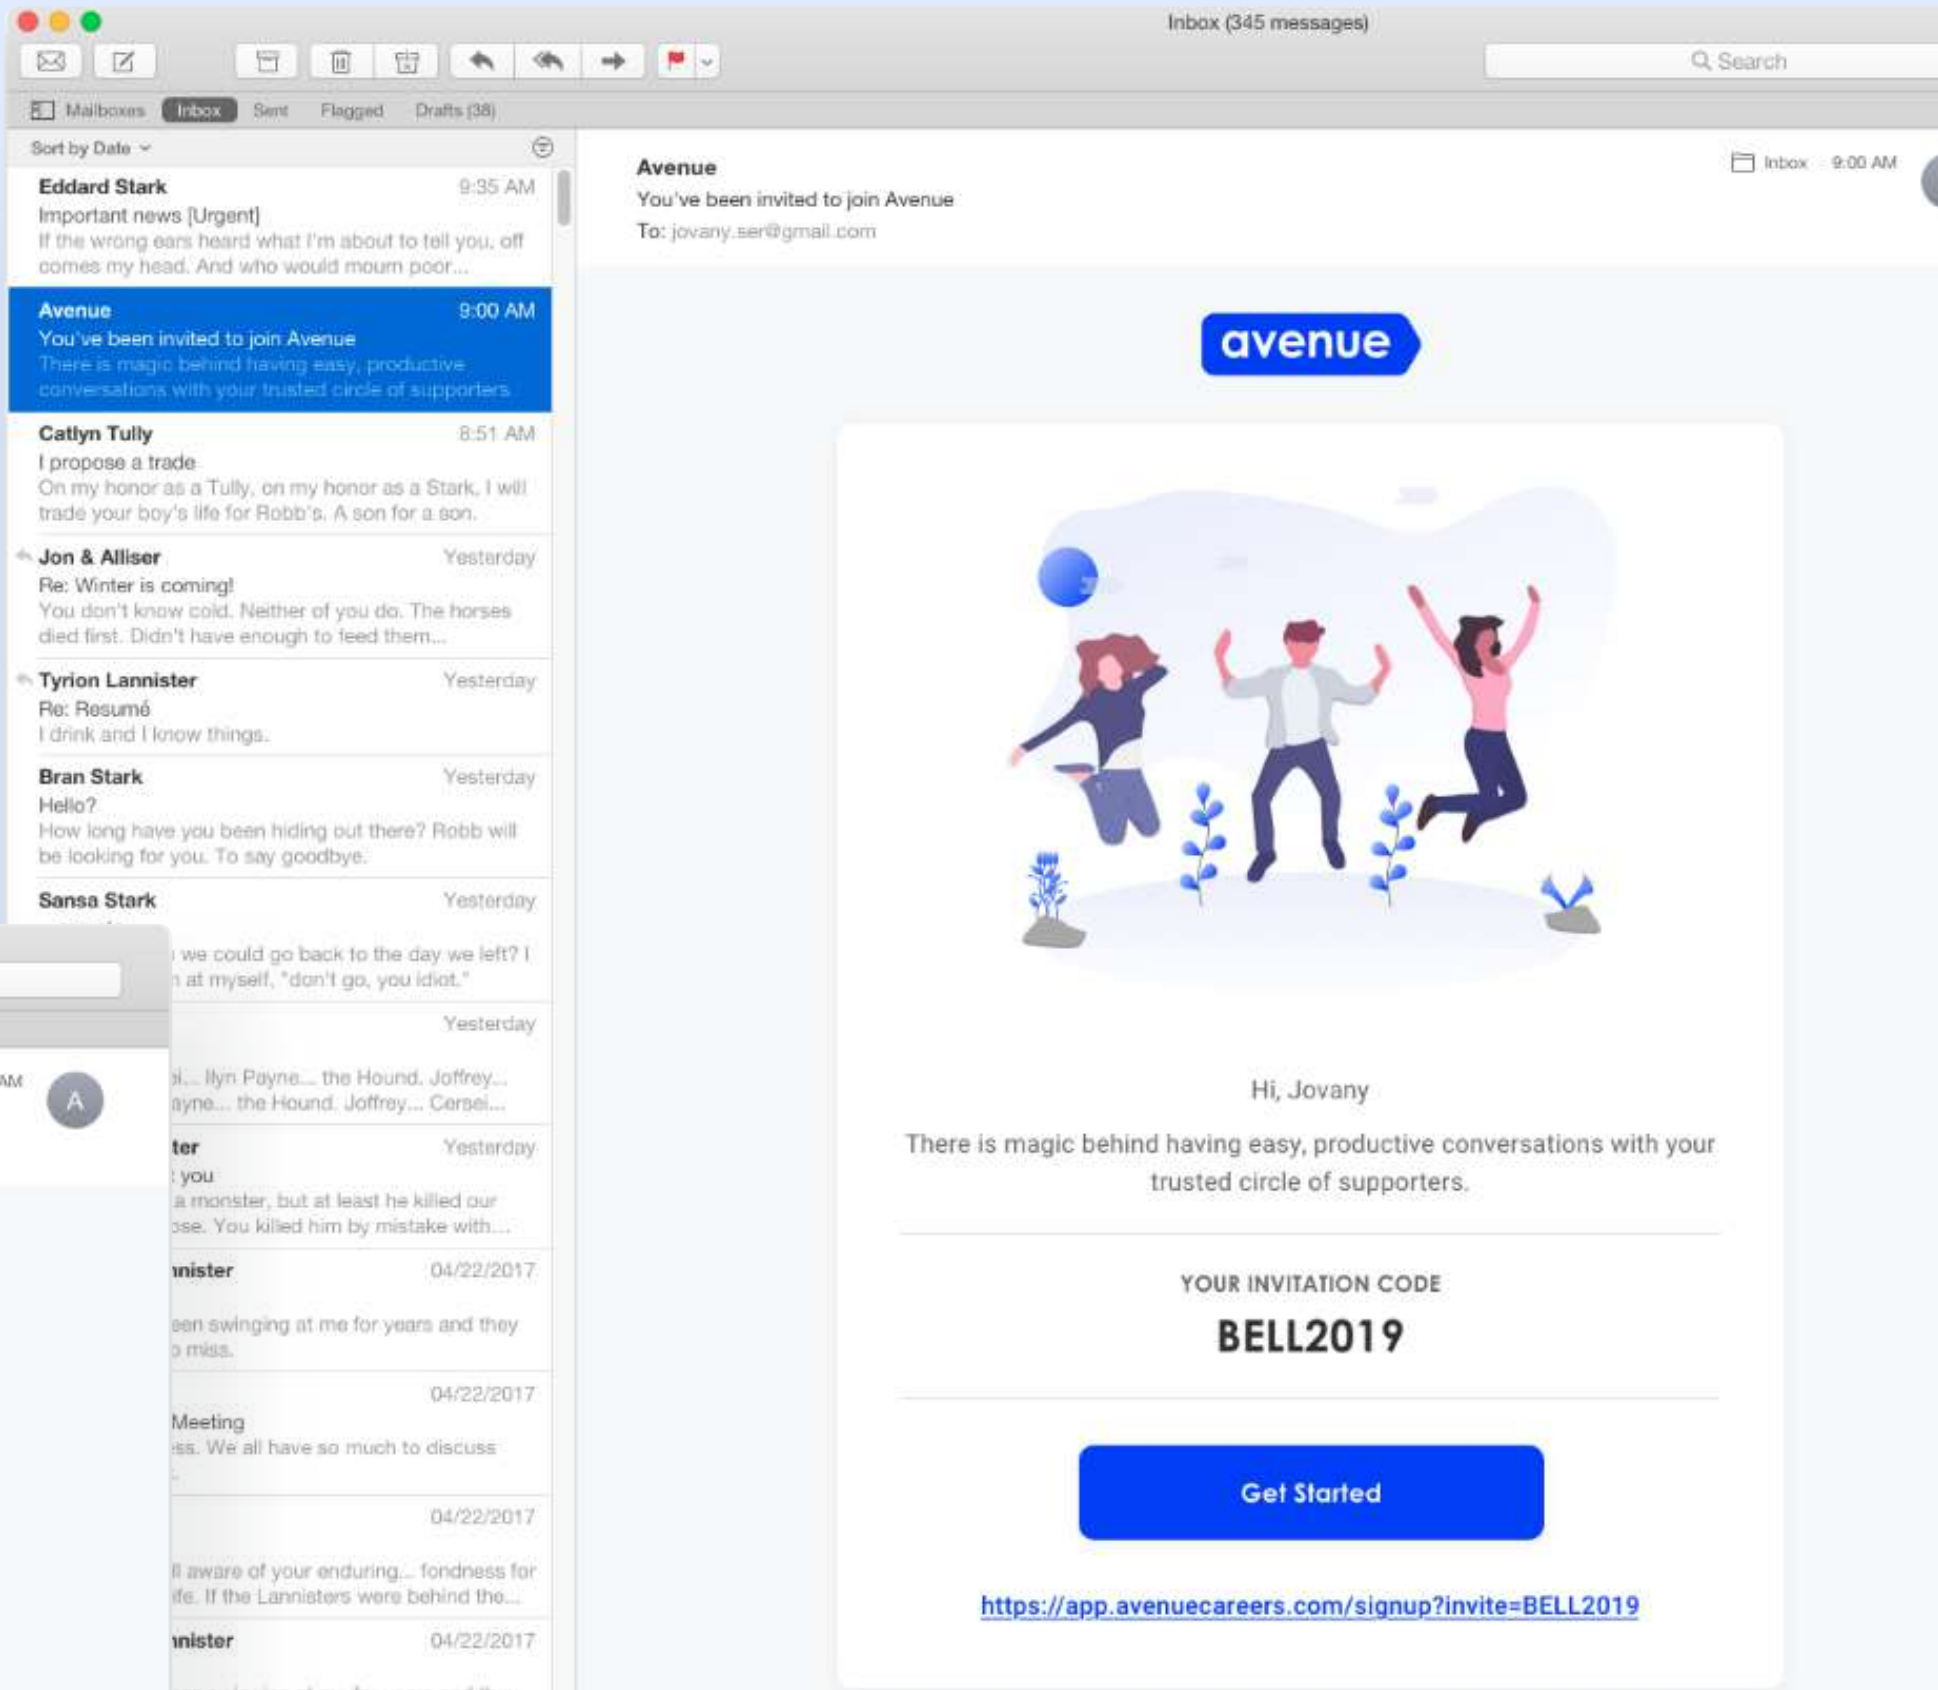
Inbox (345 messages)

Search

Mailboxes Inbox Sent Flagged Drafts (38)

Sort by Date

Eddard Stark 9:35 AM
Important news [Urgent]
If the wrong ears heard what I'm about to tell you, off comes my head. And who would mourn poor...

Avenue 9:00 AM
You've been invited to join Avenue
There is magic behind having easy, productive conversations with your trusted circle of supporters

Catlyn Tully 8:51 AM
I propose a trade
On my honor as a Tully, on my honor as a Stark, I will trade your boy's life for Robb's. A son for a son.

Jon & Alliser Yesterday
Re: Winter is coming!
You don't know cold. Neither of you do. The horses died first. Didn't have enough to feed them...

Tyrion Lannister Yesterday
Re: Resumé
I drink and I know things.

Bran Stark Yesterday
Hello?
How long have you been hiding out there? Robb will be looking for you. To say goodbye.

Sansa Stark Yesterday
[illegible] we could go back to the day we left? I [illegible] at myself, "don't go, you idiot."

Yesterday
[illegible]... Ilyn Payne... the Hound. Joffrey... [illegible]ayne... the Hound. Joffrey... Cersei...

AM
A

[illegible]ter Yesterday
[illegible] you
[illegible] a monster, but at least he killed our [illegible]ose. You killed him by mistake with...

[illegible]nister 04/22/2017
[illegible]een swinging at me for years and they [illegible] miss.

04/22/2017
Meeting
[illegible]ss. We all have so much to discuss

04/22/2017
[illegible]ll aware of your enduring... fondness for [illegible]fe. If the Lannisters were behind the...

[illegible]nister 04/22/2017

Avenue
You've been invited to join Avenue
To: jovany.ser@gmail.com

Inbox 9:00 AM

avenue

Hi, Jovany

There is magic behind having easy, productive conversations with your trusted circle of supporters.

YOUR INVITATION CODE

BELL2019

Get Started

https://app.avenuecareers.com/signup?invite=BELL2019